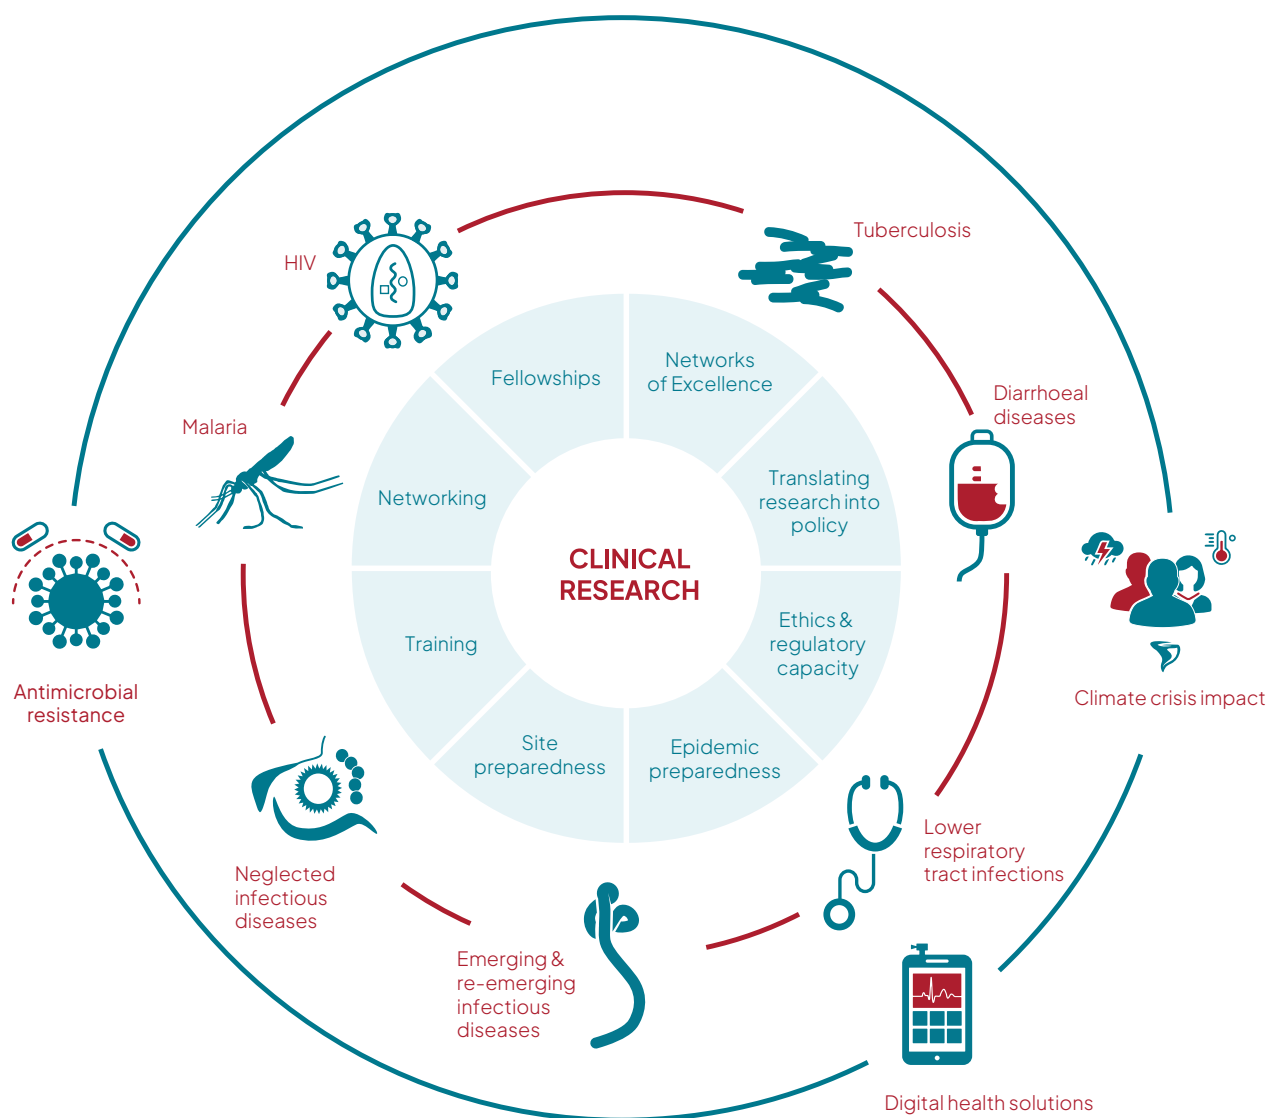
CLINICAL RESEARCH

Fellowships

Networks of Excellence

Translating research into policy

Ethics & regulatory capacity

Epidemic preparedness

Site preparedness

Training

Networking

HIV

Tuberculosis

Diarrhoeal diseases

Lower respiratory tract infections

Emerging & re-emerging infectious diseases

Neglected infectious diseases

Malaria

Antimicrobial resistance

Climate crisis impact

Digital health solutions